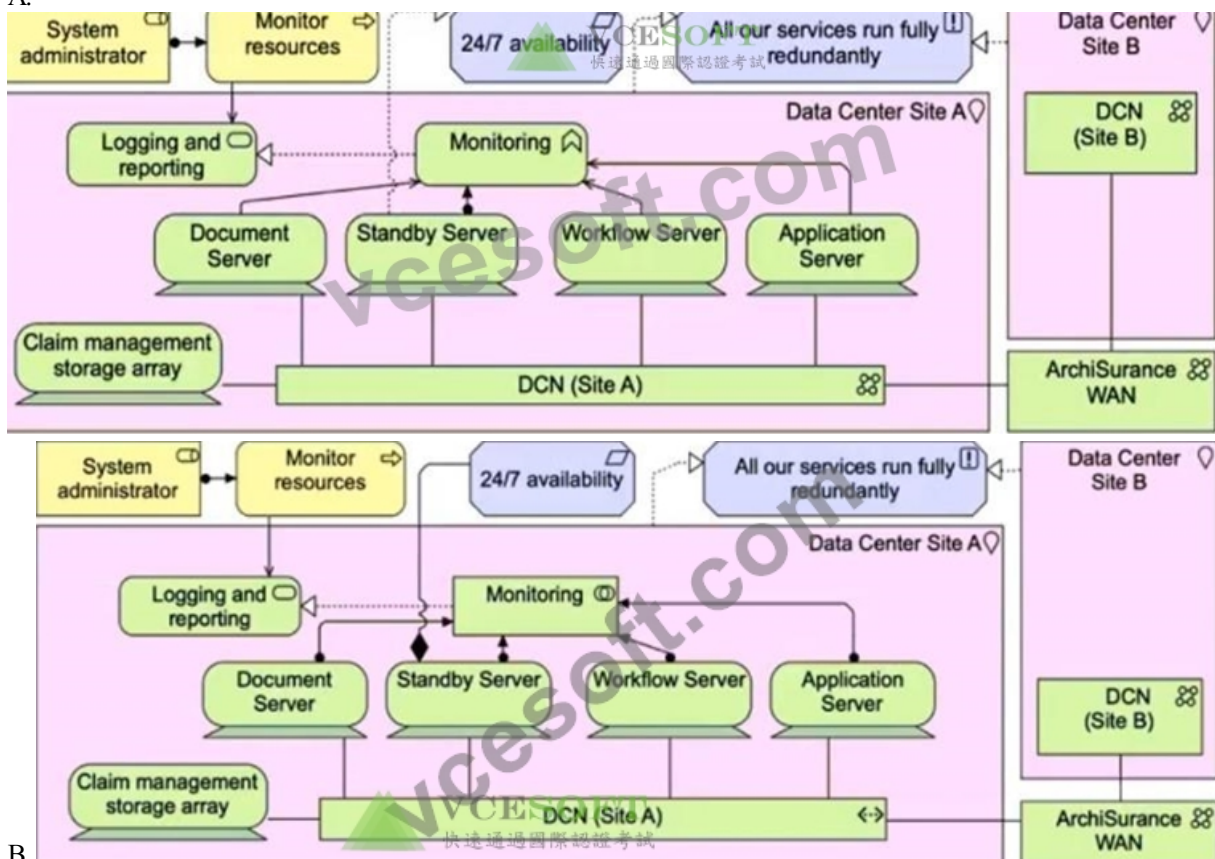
A.

System administrator

Monitor resources

24/7 availability

All our services run fully redundantly

Data Center Site B

Data Center Site A

DCN (Site B)

Logging and reporting

Monitoring

Document Server

Standby Server

Workflow Server

Application Server

Claim management storage array

DCN (Site A)

ArchiSurance WAN

VCESOFT 快速通過國際認證考試

vcesoft.com

System administrator

Monitor resources

24/7 availability

All our services run fully redundantly

Data Center Site B

Data Center Site A

Logging and reporting

Monitoring

Document Server

Standby Server

Workflow Server

Application Server

DCN (Site B)

Claim management storage array

DCN (Site A)

ArchiSurance WAN

vcesoft.com

VCESOFT 快速通過國際認證考試

B.